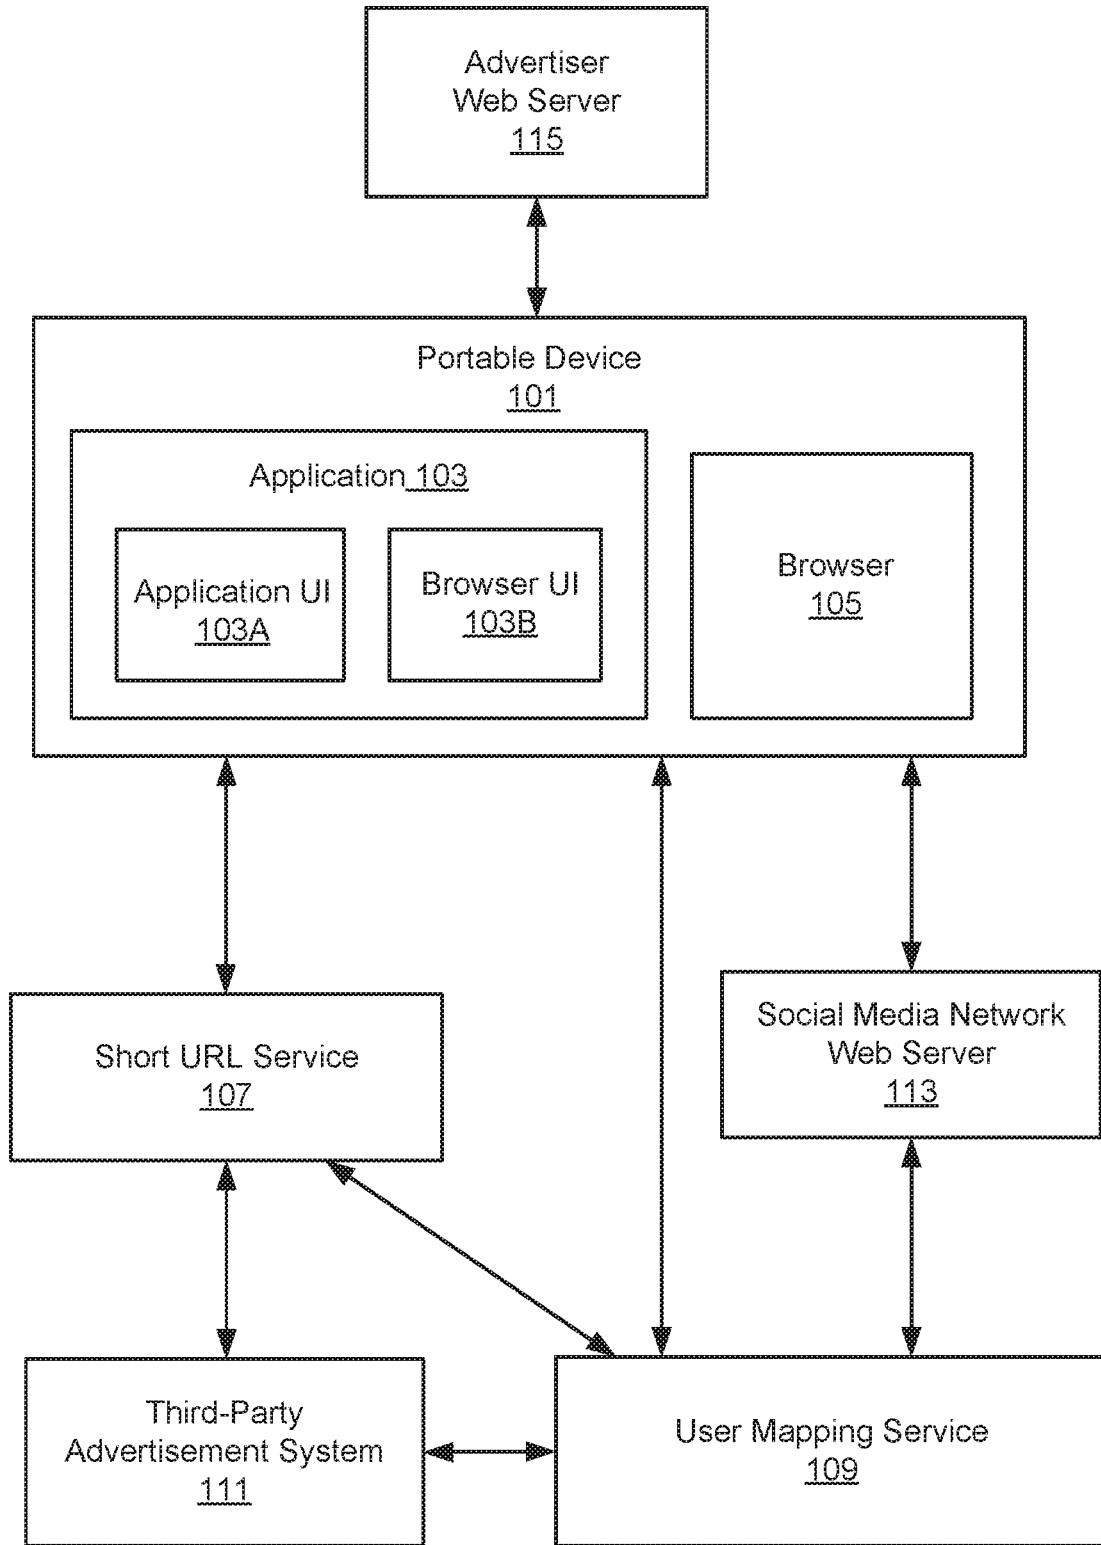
Advertiser
Web Server
115

Portable Device
101

Application 103

Application UI
103A

Browser UI
103B

Browser
105

Short URL Service
107

Social Media Network
Web Server
113

Third-Party
Advertisement System
111

User Mapping Service
109